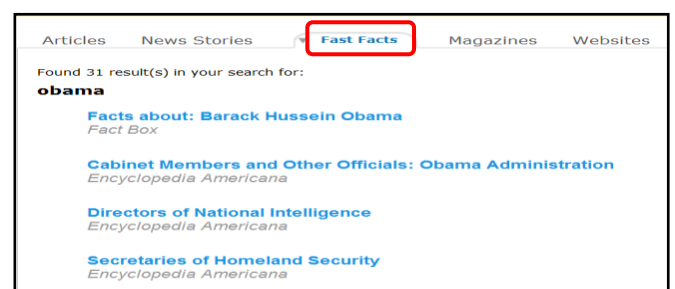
Articles News Stories Fast Facts Magazines Websites

Found 31 result(s) in your search for:
obama

Facts about: Barack Hussein Obama
Fact Box

Cabinet Members and Other Officials: Obama Administration
Encyclopedia Americana

Directors of National Intelligence
Encyclopedia Americana

Secretaries of Homeland Security
Encyclopedia Americana